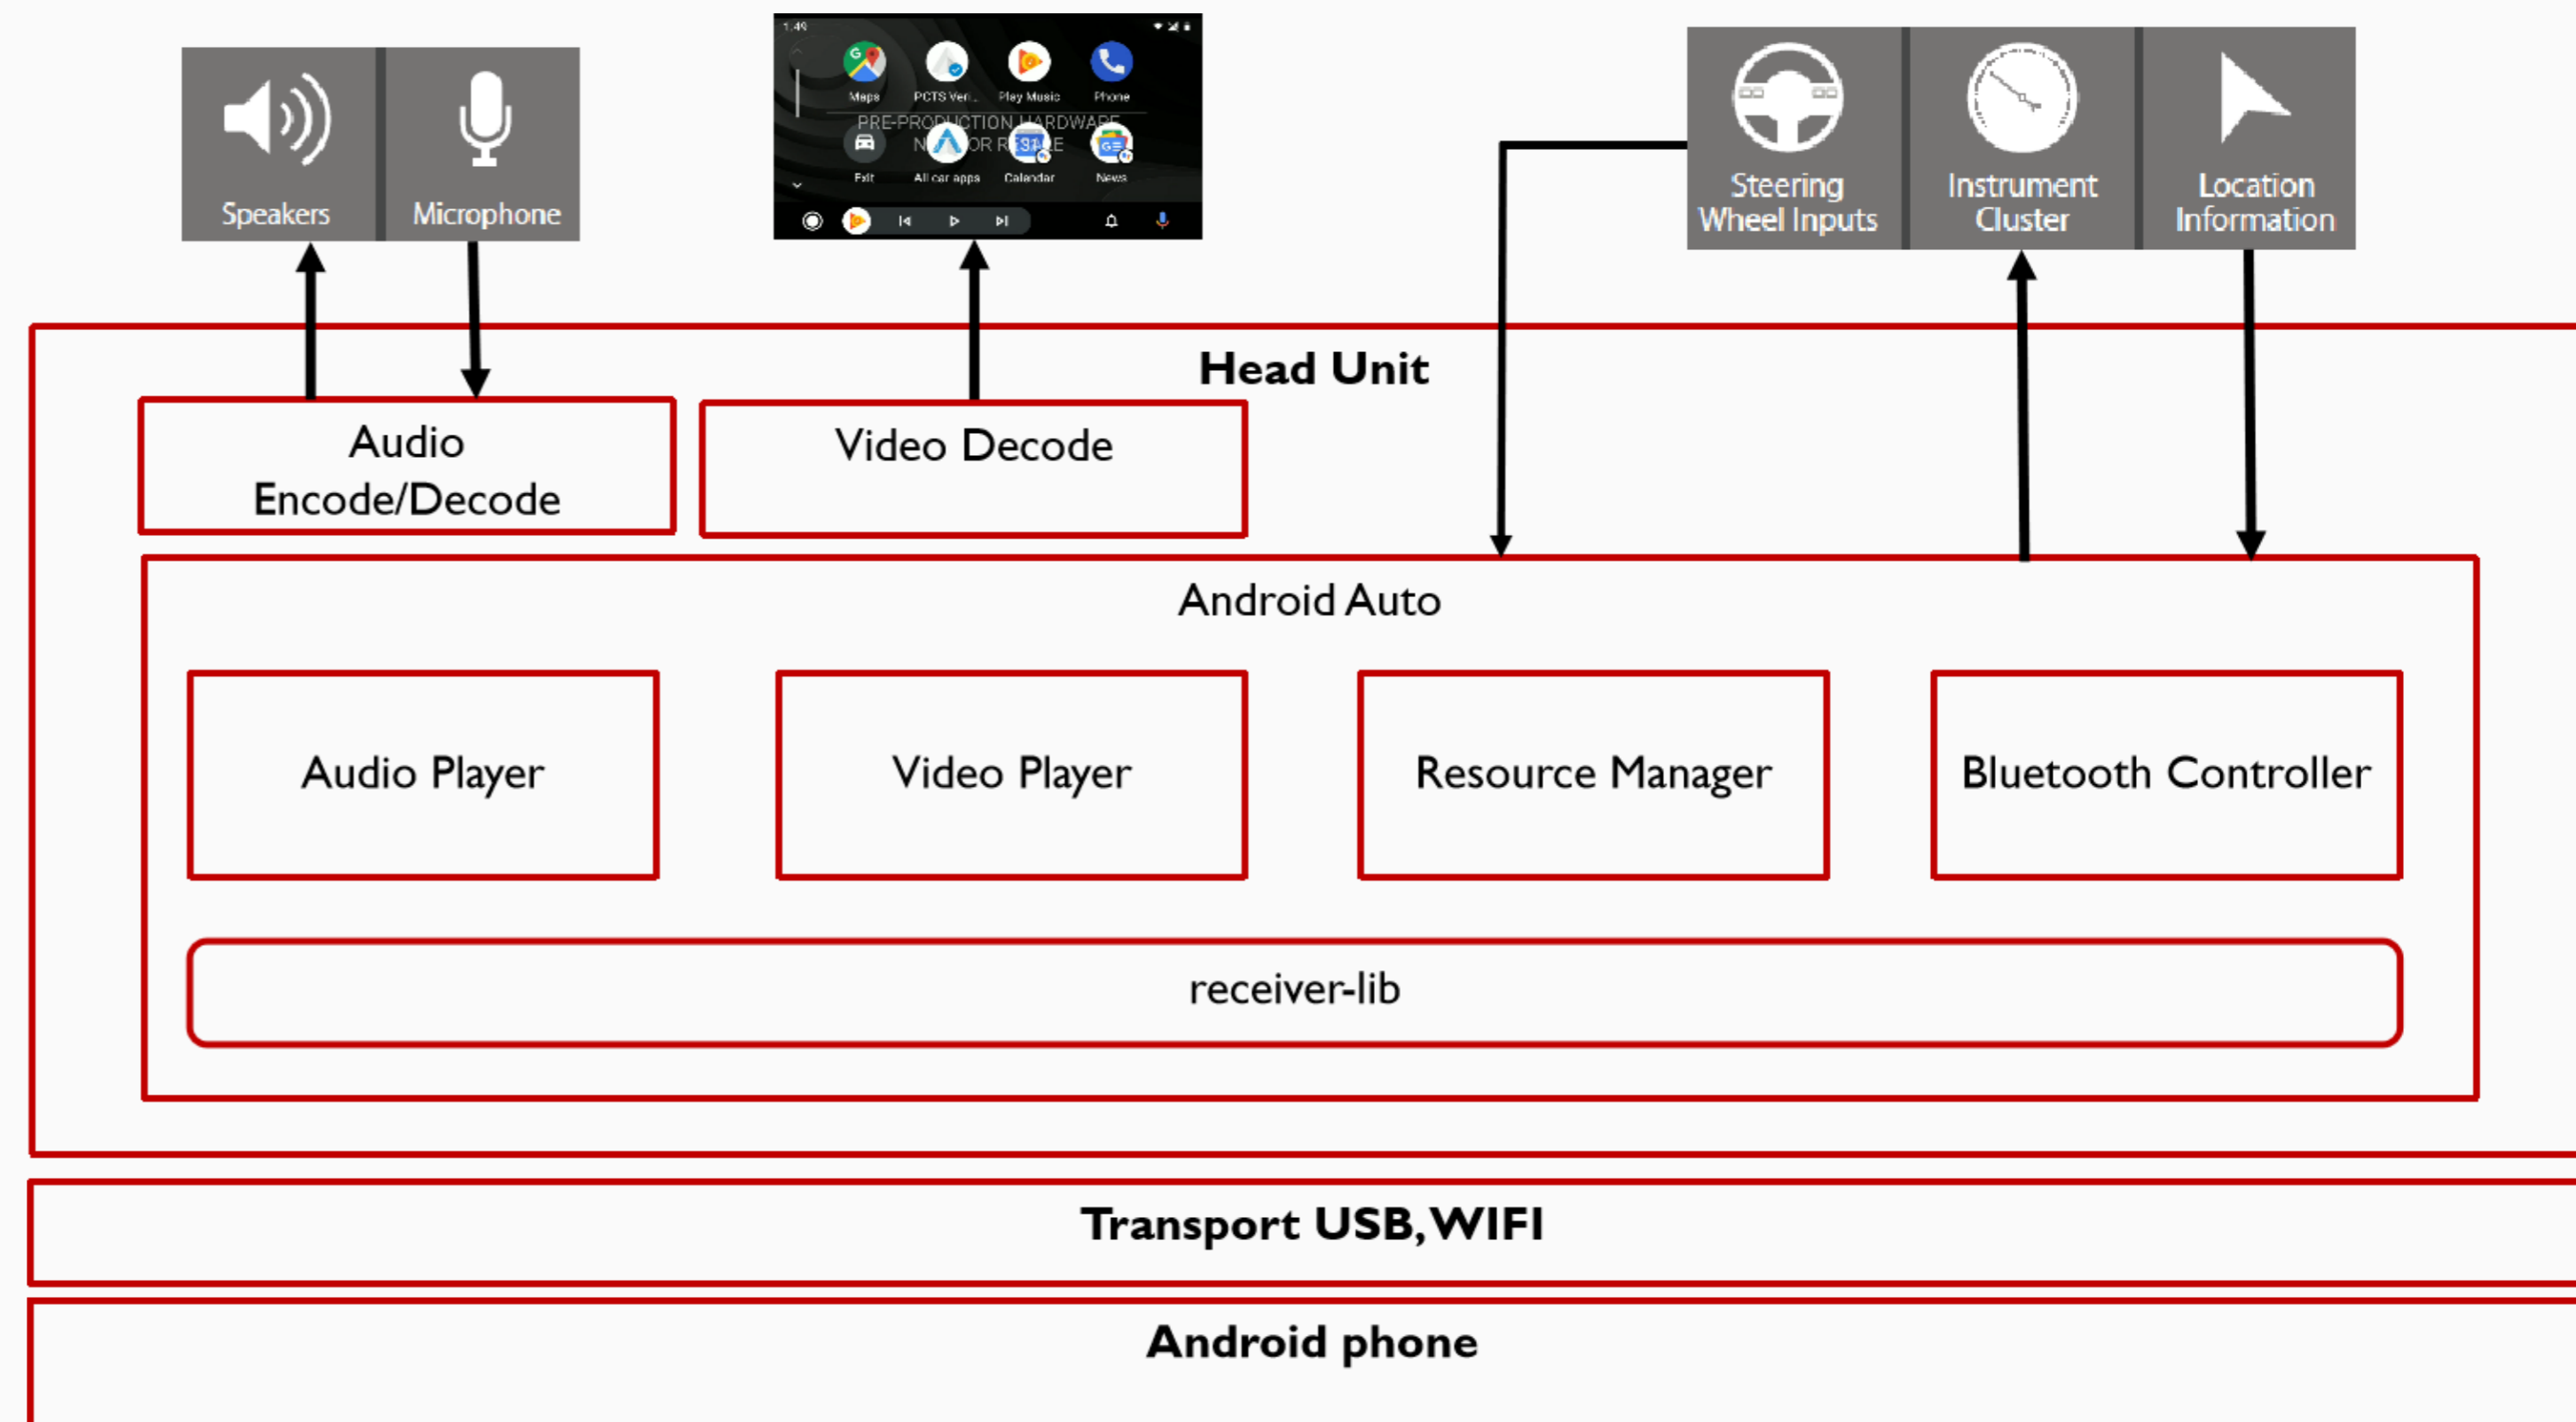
Speakers

Microphone

1:49

Maps PCTS Ver... Play Music Phone

PRE-PRODUCTION HARDWARE

N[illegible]OR R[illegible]E

Exit All car apps Calendar News

Steering Wheel Inputs

Instrument Cluster

Location Information

Head Unit

Audio Encode/Decode

Video Decode

Android Auto

Audio Player

Video Player

Resource Manager

Bluetooth Controller

receiver-lib

Transport USB, WIFI

Android phone